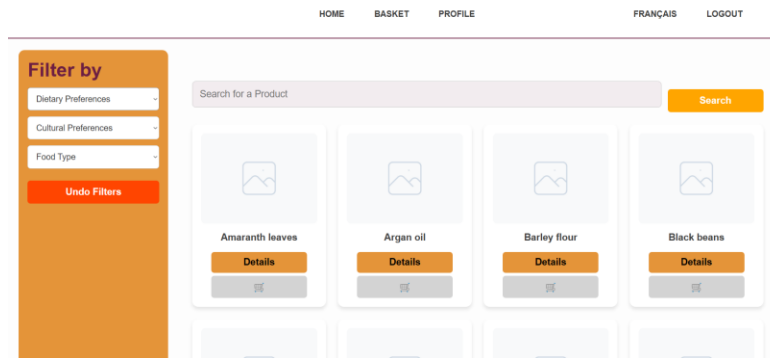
HOME BASKET PROFILE FRANÇAIS LOGOUT

Filter by

Dietary Preferences

Cultural Preferences

Food Type

Undo Filters

Search for a Product

Search

Amaranth leaves

Details

Argan oil

Details

Barley flour

Details

Black beans

Details